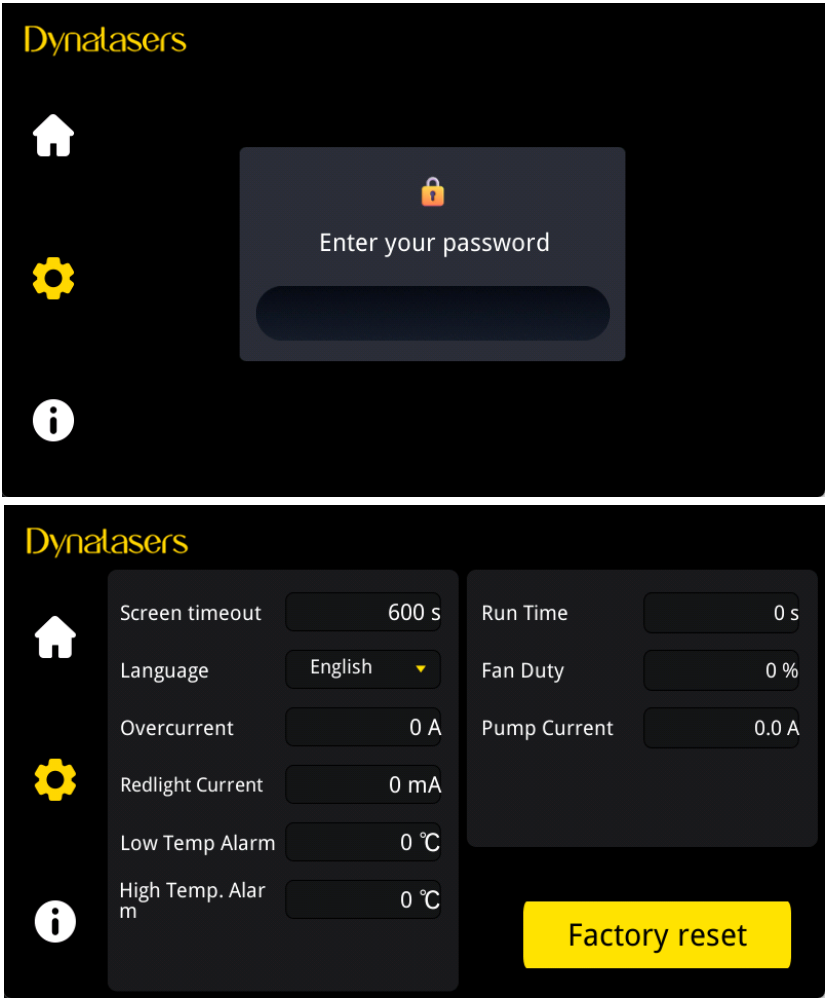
Dynalasers

Enter your password

Dynalasers

Screen timeout 600 s
Language English
Overcurrent 0 A
Redlight Current 0 mA
Low Temp Alarm 0 ℃
High Temp. Alarm 0 ℃

Run Time 0 s
Fan Duty 0 %
Pump Current 0.0 A

Factory reset